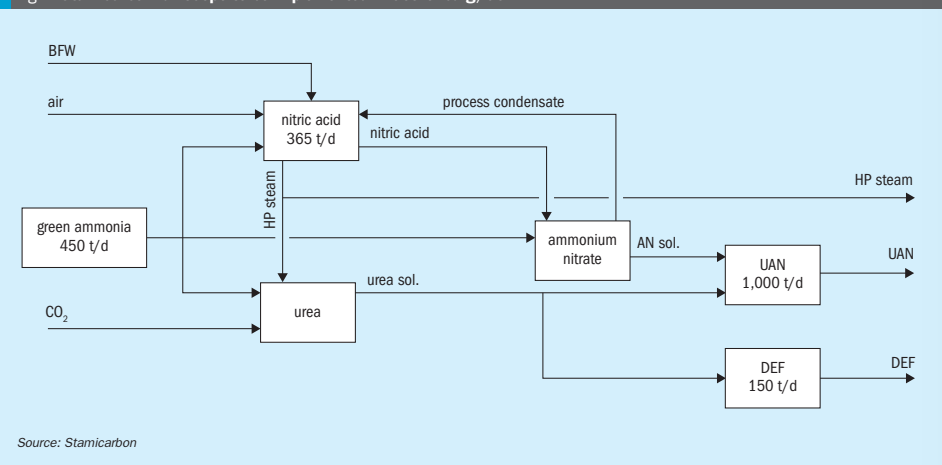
BFW

air

nitric acid
365 t/d

process condensate

nitric acid

HP steam

HP steam

green ammonia
450 t/d

ammonium nitrate

AN sol.

UAN
1,000 t/d

UAN

urea sol.

$CO_2$

urea

DEF
150 t/d

DEF

Source: Stamicarbon